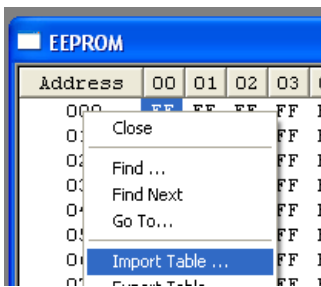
EEPROM

| Address | 00 | 01 | 02 | 03 |
|---|---|---|---|---|
| 000 | FF | FF | FF | FF |
| 01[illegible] | | | | FF |
| 02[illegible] | | | | FF |
| 03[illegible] | | | | FF |
| 04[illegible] | | | | FF |
| 05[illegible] | | | | FF |
| 06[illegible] | | | | FF |
| 07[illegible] | | | | FF |

Close

Find ...
Find Next
Go To...

Import Table ...
Export Table